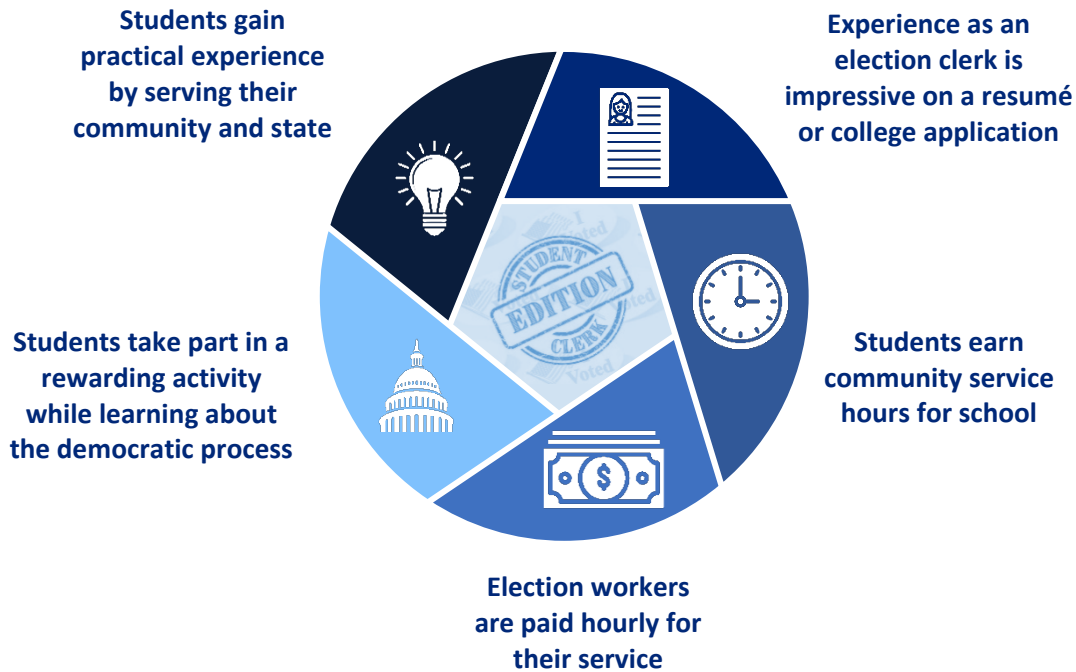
Students gain practical experience by serving their community and state

Experience as an election clerk is impressive on a resumé or college application

STUDENT EDITION CLERK

Students earn community service hours for school

Students take part in a rewarding activity while learning about the democratic process

Election workers are paid hourly for their service